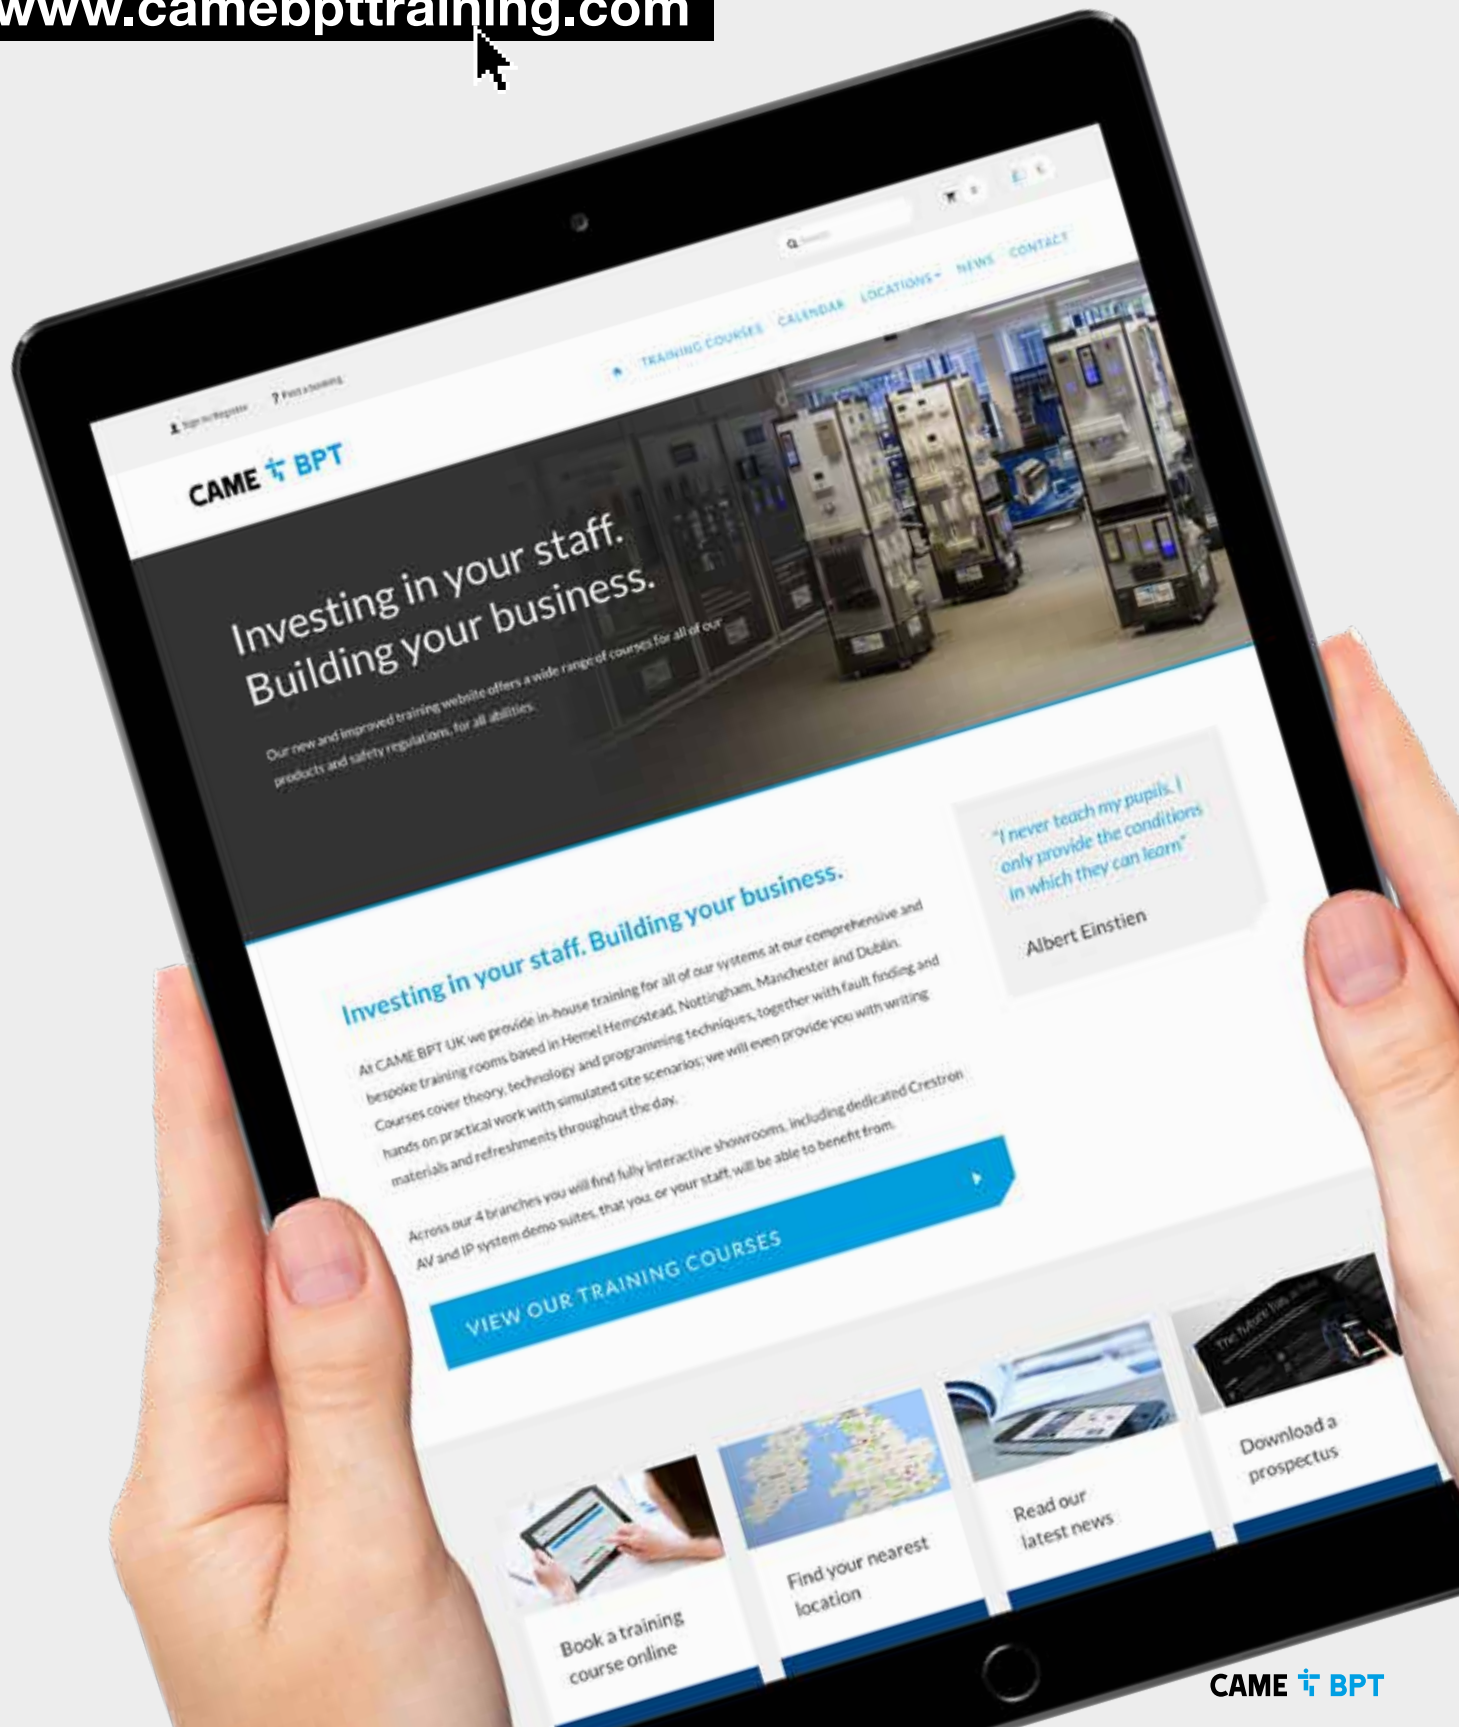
www.camebpttraining.com

Sign In/Register   Find a booking

CAME BPT

TRAINING COURSES   CALENDAR   LOCATIONS   NEWS   CONTACT

Investing in your staff.
Building your business.

Our new and improved training website offers a wide range of courses for all of our products and safety regulations, for all abilities.

Investing in your staff. Building your business.

At CAME BPT UK we provide in-house training for all of our systems at our comprehensive and bespoke training rooms based in Hemel Hempstead, Nottingham, Manchester and Dublin. Courses cover theory, technology and programming techniques, together with fault finding and hands on practical work with simulated site scenarios; we will even provide you with writing materials and refreshments throughout the day.

Across our 4 branches you will find fully interactive showrooms, including dedicated Crestron AV and IP system demo suites, that you, or your staff, will be able to benefit from.

"I never teach my pupils, I only provide the conditions in which they can learn"

Albert Einstien

VIEW OUR TRAINING COURSES

Book a training course online

Find your nearest location

Read our latest news

Download a prospectus

CAME BPT